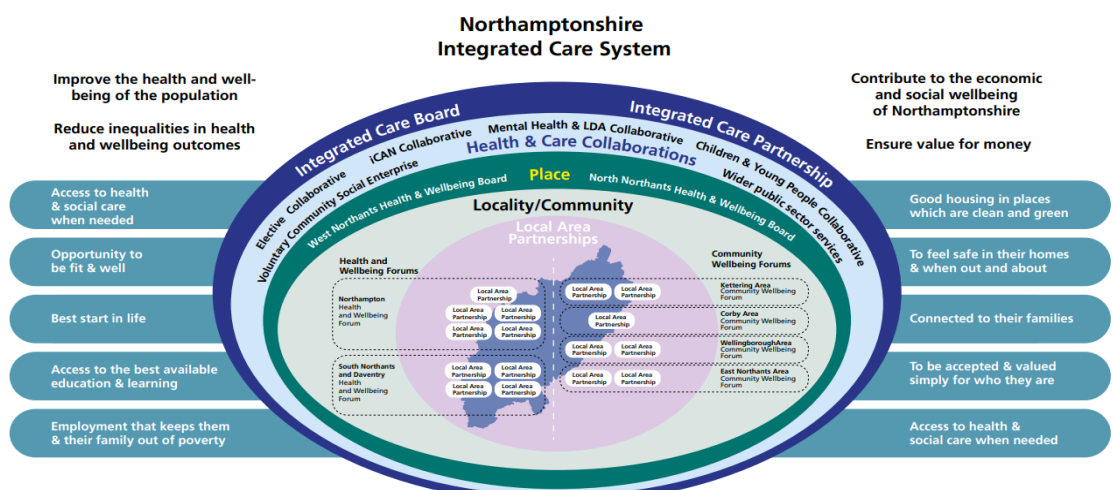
Northamptonshire
Integrated Care System

Improve the health and well-being of the population

Reduce inequalities in health and wellbeing outcomes

Contribute to the economic and social wellbeing of Northamptonshire

Ensure value for money

Integrated Care Board

Integrated Care Partnership

Mental Health & LDA Collaborative

iCAN Collaborative

Health & Care Collaborations

Children & Young People Collaborative

Elective Collaborative

Voluntary Community Social Enterprise

Wider public sector services

Place

West Northants Health & Wellbeing Board

North Northants Health & Wellbeing Board

Locality/Community

Local Area Partnerships

Access to health & social care when needed

Opportunity to be fit & well

Best start in life

Access to the best available education & learning

Employment that keeps them & their family out of poverty

Good housing in places which are clean and green

To feel safe in their homes & when out and about

Connected to their families

To be accepted & valued simply for who they are

Access to health & social care when needed

Health and Wellbeing Forums

Northampton Health and Wellbeing Forum

Local Area Partnership

Local Area Partnership

Local Area Partnership

Local Area Partnership

Local Area Partnership

South Northants and Daventry Health and Wellbeing Forum

Local Area Partnership

Local Area Partnership

Local Area Partnership

Local Area Partnership

Community Wellbeing Forums

Local Area Partnership

Local Area Partnership

Kettering Area Community Wellbeing Forum

Local Area Partnership

Corby Area Community Wellbeing Forum

Local Area Partnership

Local Area Partnership

WellingboroughArea Community Wellbeing Forum

Local Area Partnership

Local Area Partnership

East Northants Area Community Wellbeing Forum